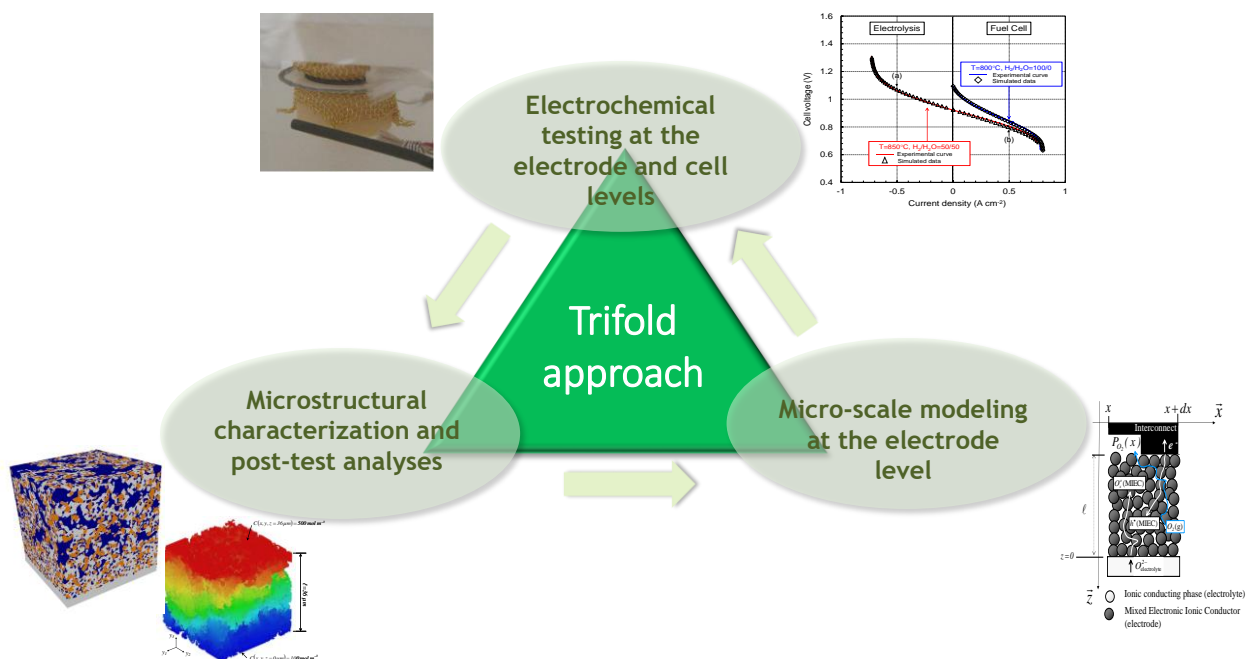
Electrochemical testing at the electrode and cell levels

1.6
1.4
1.2
1
0.8
0.6
0.4
Cell voltage (V)
-1 -0.5 0 0.5 1
Current density (A cm$^{-2}$)
Electrolysis
Fuel Cell
(a)
(b)
T=800°C, H$_2$/H$_2$O=100/0
Experimental curve
Simulated data
T=850°C, H$_2$/H$_2$O=50/50
Experimental curve
Simulated data

Trifold approach

Microstructural characterization and post-test analyses

Micro-scale modeling at the electrode level

$x$ $x+dx$ $\vec{x}$
Interconnect
$P_{O_2}(x)$
$e^-$
$O_O^x$(MIEC)
$h^{\bullet}$(MIEC)
$O_2$(g)
$\ell$
$z=0$
$O^{2-}_{electrolyte}$
$\vec{z}$
Ionic conducting phase (electrolyte)
Mixed Electronic Ionic Conductor (electrode)

$C(x, y, z=30\mu m) = 500$ mol m$^{-3}$
30 µm
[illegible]